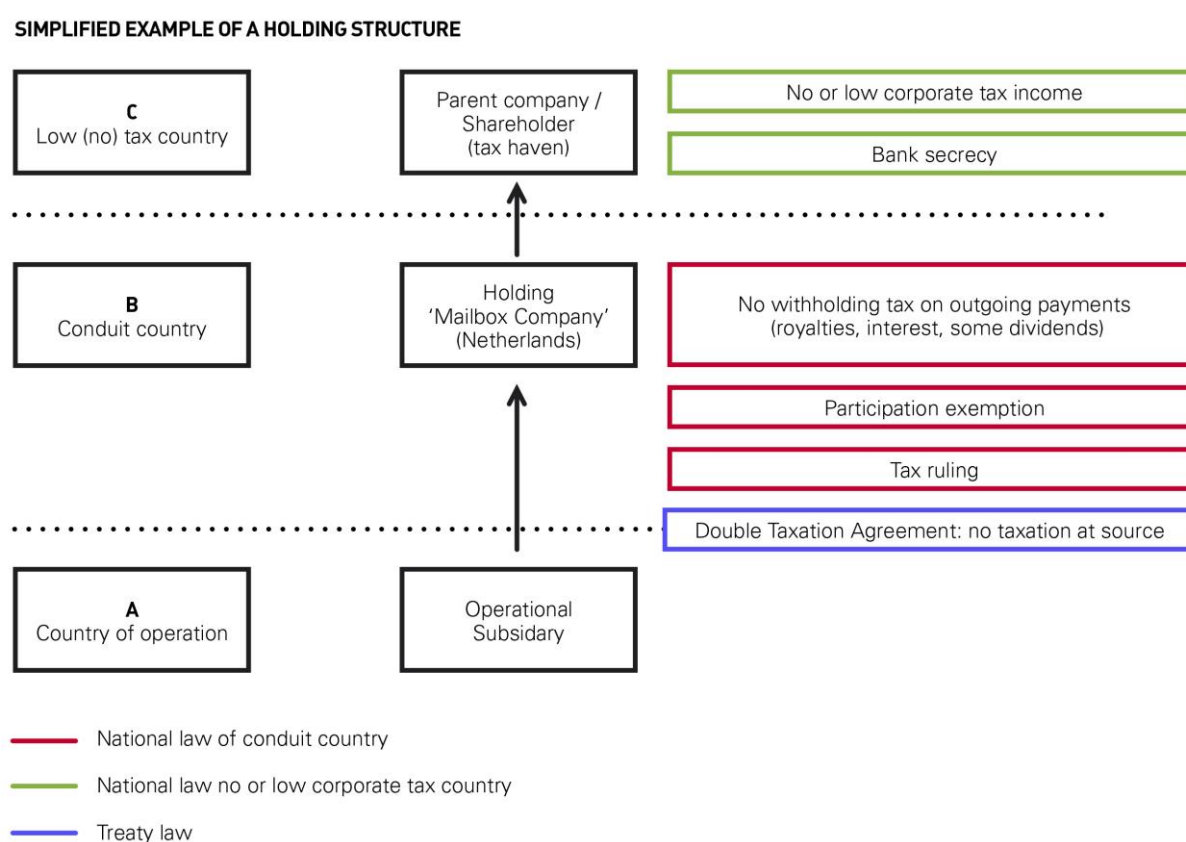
SIMPLIFIED EXAMPLE OF A HOLDING STRUCTURE

C
Low (no) tax country

Parent company / Shareholder (tax haven)

No or low corporate tax income

Bank secrecy

B
Conduit country

Holding 'Mailbox Company' (Netherlands)

No withholding tax on outgoing payments (royalties, interest, some dividends)

Participation exemption

Tax ruling

Double Taxation Agreement: no taxation at source

A
Country of operation

Operational Subsidary

National law of conduit country

National law no or low corporate tax country

Treaty law